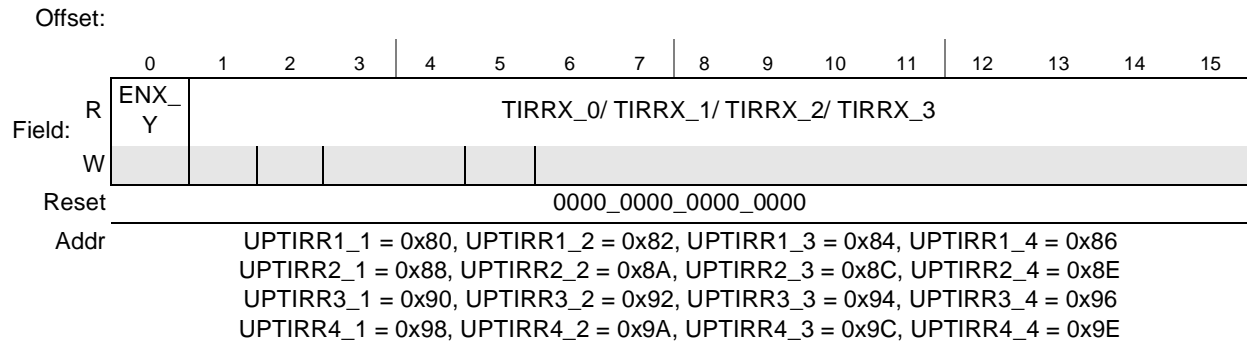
Offset:

| | 0 | 1 | 2 | 3 | 4 | 5 | 6 | 7 | 8 | 9 | 10 | 11 | 12 | 13 | 14 | 15 |
|---|---|---|---|---|---|---|---|---|---|---|---|---|---|---|---|---|
| Field: R | ENX_Y | TIRRX_0/ TIRRX_1/ TIRRX_2/ TIRRX_3 | | | | | | | | | | | | | | |
| W | | | | | | | | | | | | | | | | |
| Reset | 0000_0000_0000_0000 | | | | | | | | | | | | | | | |

Addr UPTIRR1_1 = 0x80, UPTIRR1_2 = 0x82, UPTIRR1_3 = 0x84, UPTIRR1_4 = 0x86
UPTIRR2_1 = 0x88, UPTIRR2_2 = 0x8A, UPTIRR2_3 = 0x8C, UPTIRR2_4 = 0x8E
UPTIRR3_1 = 0x90, UPTIRR3_2 = 0x92, UPTIRR3_3 = 0x94, UPTIRR3_4 = 0x96
UPTIRR4_1 = 0x98, UPTIRR4_2 = 0x9A, UPTIRR4_3 = 0x9C, UPTIRR4_4 = 0x9E